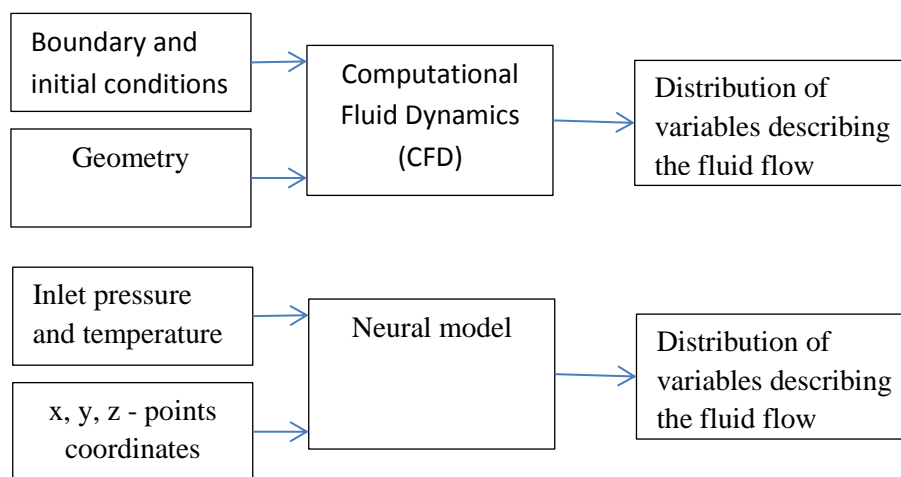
Boundary and initial conditions

Geometry

Computational Fluid Dynamics (CFD)

Distribution of variables describing the fluid flow

Inlet pressure and temperature

x, y, z - points coordinates

Neural model

Distribution of variables describing the fluid flow